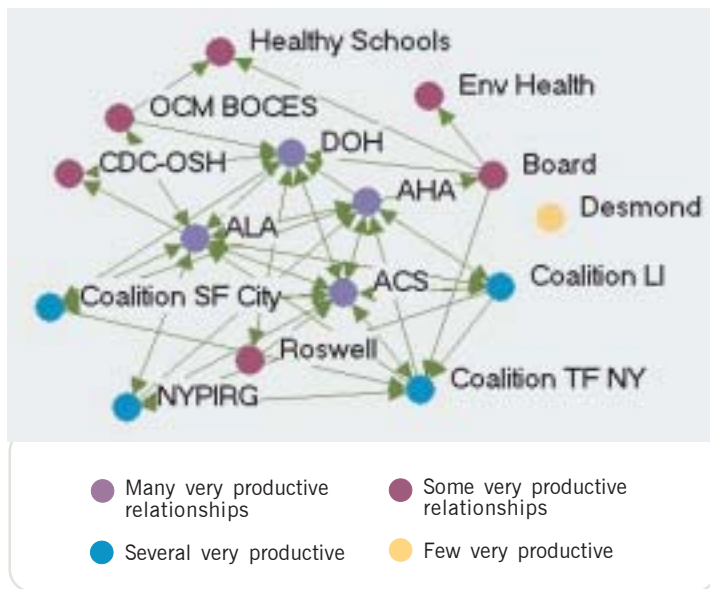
Healthy Schools
Env Health
OCM BOCES
DOH
CDC-OSH
Board
AHA
Desmond
ALA
Coalition LI
Coalition SF City
ACS
Roswell
Coalition TF NY
NYPIRG

Many very productive relationships
Some very productive relationships
Several very productive
Few very productive